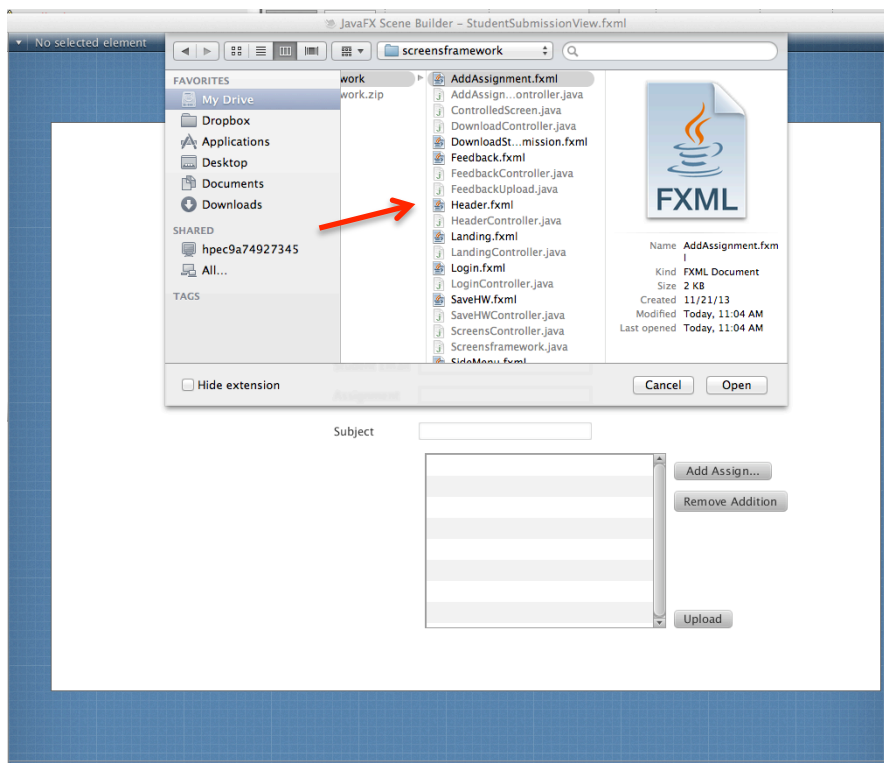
JavaFX Scene Builder - StudentSubmissionView.fxml

No selected element

screensframework

FAVORITES
My Drive
Dropbox
Applications
Desktop
Documents
Downloads
SHARED
hpec9a74927345
All...
TAGS

work
work.zip

AddAssignment.fxml
AddAssign...ontroller.java
ControlledScreen.java
DownloadController.java
DownloadSt...mission.fxml
Feedback.fxml
FeedbackController.java
FeedbackUpload.java
Header.fxml
HeaderController.java
Landing.fxml
LandingController.java
Login.fxml
LoginController.java
SaveHW.fxml
SaveHWController.java
ScreensController.java
Screensframework.java
SideMenu.fxml

FXML

Name AddAssignment.fxml
Kind FXML Document
Size 2 KB
Created 11/21/13
Modified Today, 11:04 AM
Last opened Today, 11:04 AM

Hide extension

Cancel
Open

Subject

Add Assign...
Remove Addition
Upload